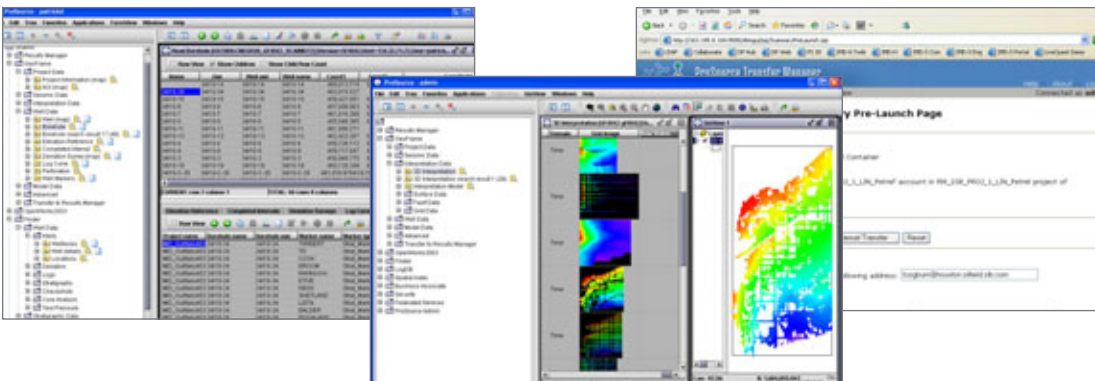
ProSource - admin
File Edit View Favorites Applications Favorites Windows Help
Results Manager
Project Data
Seismic Data
Interpretation Data
Well Data
Model Data
Advanced
Transfer & Results Manager
OpenWorks 2003
Finder
Well Data
Wells
Wellbores
Well Markers
Locations
Deviation
Logs
Stratigraphic
Checkshots
Core Analysis
Test Pressure
Stratigraphic Data
Row View
Show Children
Show Child Row Count
ProSource - admin
File Edit View Favorites Applications Favorites Windows Help
Results Manager
Project Data
Seismic Data
Interpretation Data
3D Interpretation
Interpretation Model
Surface Data
Fault Data
Grid Data
Well Data
Model Data
Advanced
Transfer & Results Manager
OpenWorks 2003
Finder
LogDB
Spatial Index
Business Associate
Security
Federated Services
ProSource Admin
Time
Time
Time
Time
File Edit View Favorites Tools Help
Back Search Favorites
DevSource Transfer Manager
Connected as
y Pre-Launch Page
Container
Cancel Transfer
Reset
following address: